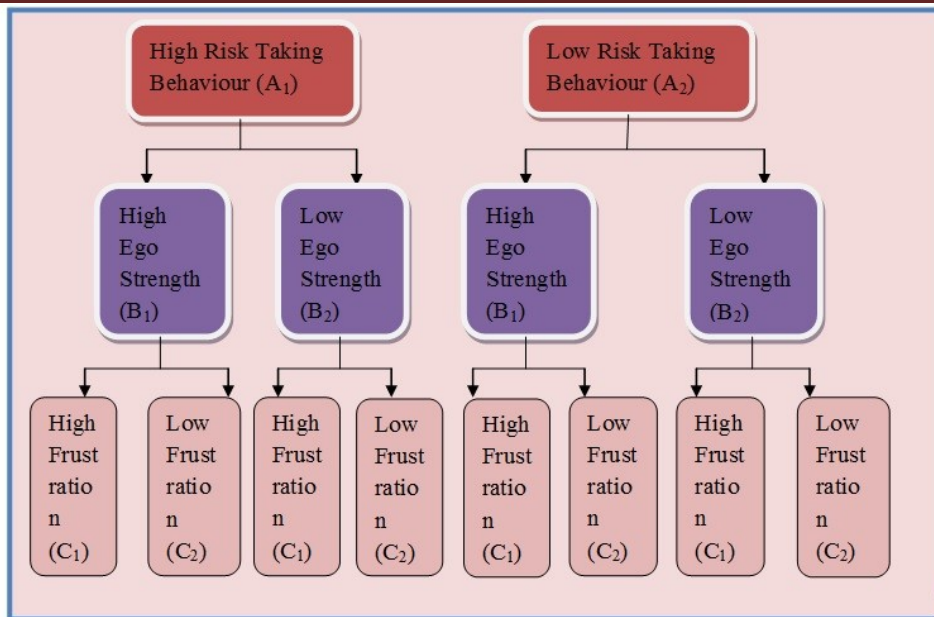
High Risk Taking Behaviour ($A_1$)

Low Risk Taking Behaviour ($A_2$)

High Ego Strength ($B_1$)

Low Ego Strength ($B_2$)

High Ego Strength ($B_1$)

Low Ego Strength ($B_2$)

High Frust ratio n ($C_1$)

Low Frust ratio n ($C_2$)

High Frust ratio n ($C_1$)

Low Frust ratio n ($C_2$)

High Frust ratio n ($C_1$)

Low Frust ratio n ($C_2$)

High Frust ratio n ($C_1$)

Low Frust ratio n ($C_2$)